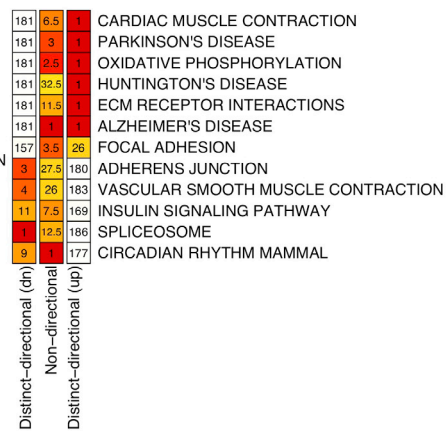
| | | | |
|---|---|---|---|
| 181 | 6.5 | 1 | CARDIAC MUSCLE CONTRACTION |
| 181 | 3 | 1 | PARKINSON'S DISEASE |
| 181 | 2.5 | 1 | OXIDATIVE PHOSPHORYLATION |
| 181 | 32.5 | 1 | HUNTINGTON'S DISEASE |
| 181 | 11.5 | 1 | ECM RECEPTOR INTERACTIONS |
| 181 | 1 | 1 | ALZHEIMER'S DISEASE |
| 157 | 3.5 | 26 | FOCAL ADHESION |
| 3 | 27.5 | 180 | ADHERENS JUNCTION |
| 4 | 26 | 183 | VASCULAR SMOOTH MUSCLE CONTRACTION |
| 11 | 7.5 | 169 | INSULIN SIGNALING PATHWAY |
| 1 | 12.5 | 186 | SPLICEOSOME |
| 9 | 1 | 177 | CIRCADIAN RHYTHM MAMMAL |

Distinct−directional (dn)
Non−directional
Distinct−directional (up)